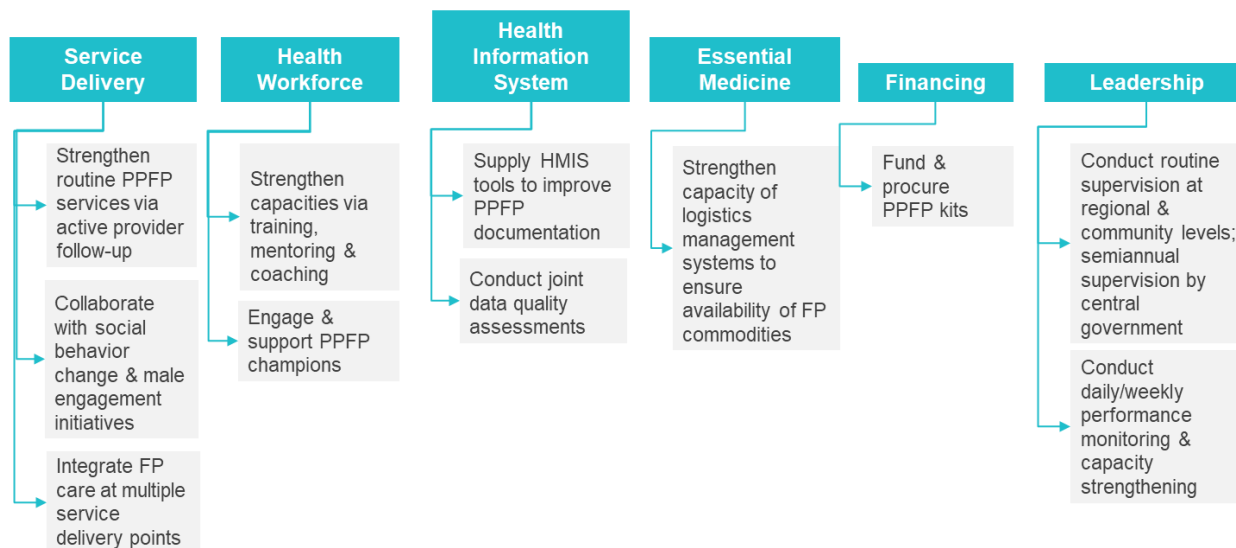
Service Delivery

Strengthen routine PPFP services via active provider follow-up

Collaborate with social behavior change & male engagement initiatives

Integrate FP care at multiple service delivery points

Health Workforce

Strengthen capacities via training, mentoring & coaching

Engage & support PPFP champions

Health Information System

Supply HMIS tools to improve PPFP documentation

Conduct joint data quality assessments

Essential Medicine

Strengthen capacity of logistics management systems to ensure availability of FP commodities

Financing

Fund & procure PPFP kits

Leadership

Conduct routine supervision at regional & community levels; semiannual supervision by central government

Conduct daily/weekly performance monitoring & capacity strengthening